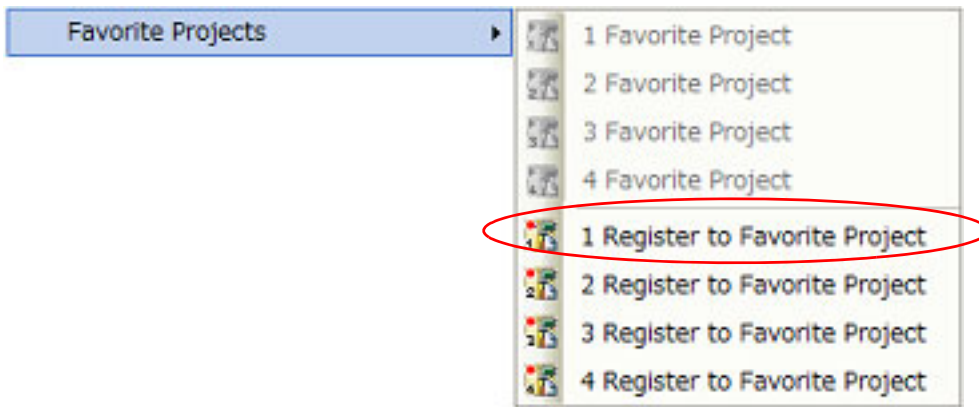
Favorite Projects

1 Favorite Project
2 Favorite Project
3 Favorite Project
4 Favorite Project
1 Register to Favorite Project
2 Register to Favorite Project
3 Register to Favorite Project
4 Register to Favorite Project